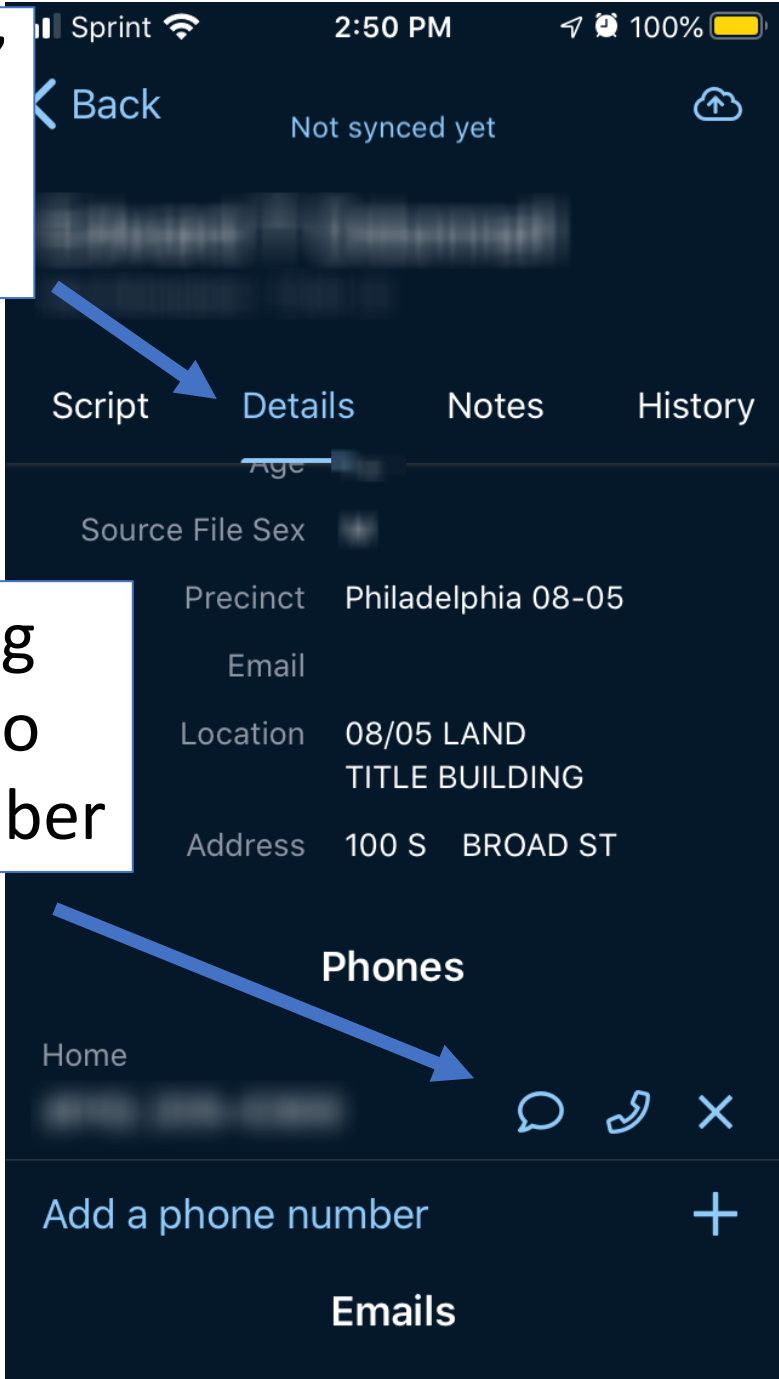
,
g
o
ber

Sprint 2:50 PM 100%
Back
Not synced yet
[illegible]
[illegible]

Script Details Notes History

Age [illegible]
Source File Sex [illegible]
Precinct Philadelphia 08-05
Email
Location 08/05 LAND TITLE BUILDING
Address 100 S BROAD ST

Phones

Home
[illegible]

Add a phone number +

Emails